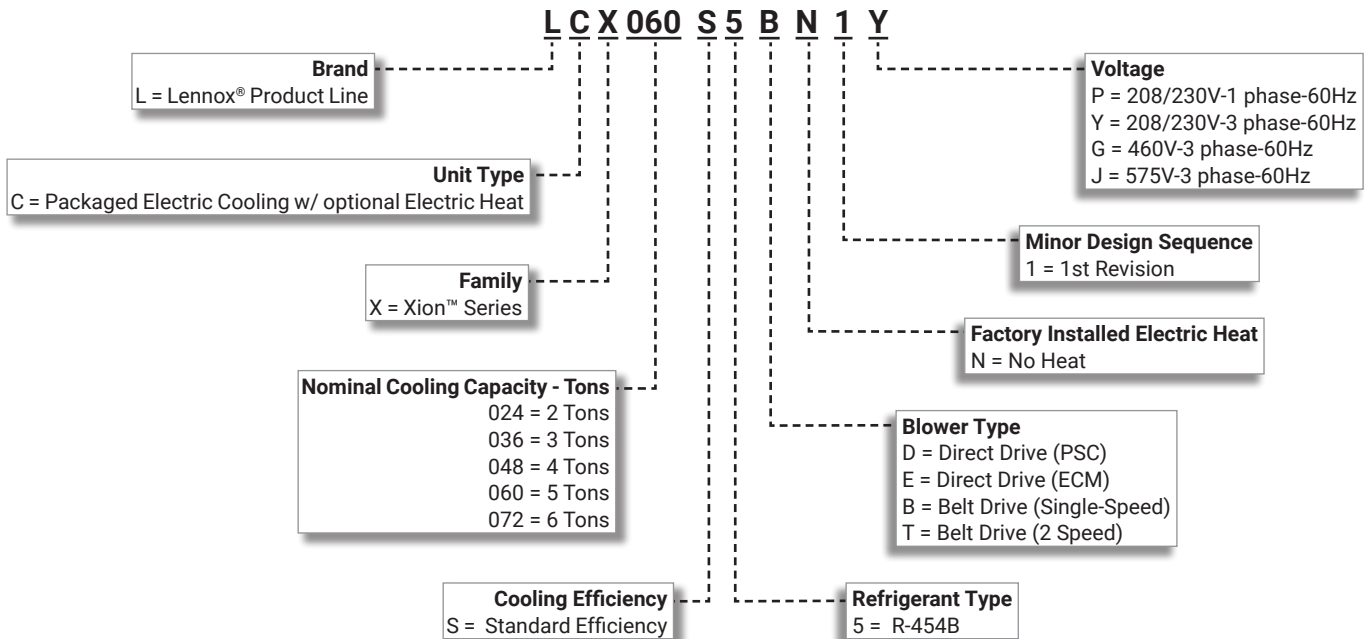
L C X 060 S 5 B N 1 Y

Brand
L = Lennox® Product Line

Unit Type
C = Packaged Electric Cooling w/ optional Electric Heat

Family
X = Xion™ Series

Nominal Cooling Capacity - Tons
024 = 2 Tons
036 = 3 Tons
048 = 4 Tons
060 = 5 Tons
072 = 6 Tons

Cooling Efficiency
S = Standard Efficiency

Voltage
P = 208/230V-1 phase-60Hz
Y = 208/230V-3 phase-60Hz
G = 460V-3 phase-60Hz
J = 575V-3 phase-60Hz

Minor Design Sequence
1 = 1st Revision

Factory Installed Electric Heat
N = No Heat

Blower Type
D = Direct Drive (PSC)
E = Direct Drive (ECM)
B = Belt Drive (Single-Speed)
T = Belt Drive (2 Speed)

Refrigerant Type
5 = R-454B